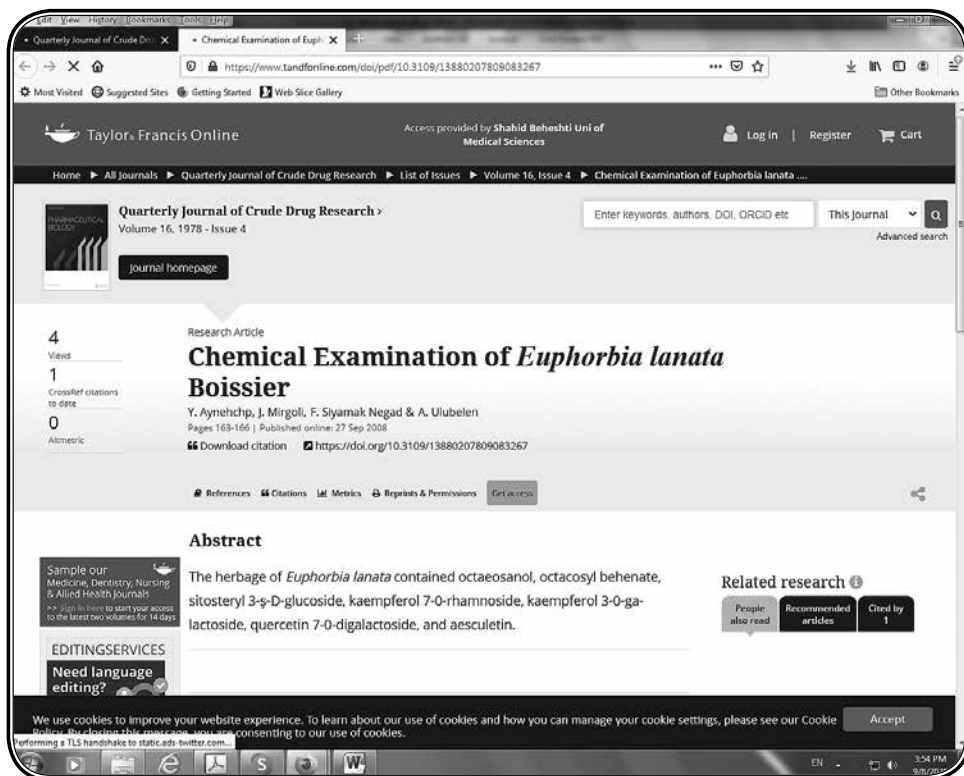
Edit View History Bookmarks Tools Help

Quarterly Journal of Crude Dru ×

Chemical Examination of Euph ×

https://www.tandfonline.com/doi/pdf/10.3109/13880207809083267

Most Visited Suggested Sites Getting Started Web Slice Gallery

Other Bookmarks

Taylor & Francis Online

Access provided by Shahid Beheshti Uni of Medical Sciences

Log in | Register Cart

Home ▶ All Journals ▶ Quarterly Journal of Crude Drug Research ▶ List of Issues ▶ Volume 16, Issue 4 ▶ Chemical Examination of Euphorbia lanata ....

Quarterly Journal of Crude Drug Research >
Volume 16, 1978 - Issue 4

Journal homepage

Enter keywords, authors, DOI, ORCID etc

This Journal

Advanced search

4
Views
1
CrossRef citations to date
0
Altmetric

Research Article

Chemical Examination of *Euphorbia lanata* Boissier

Y. Aynehchp, J. Mirgoli, F. Siyamak Negad & A. Ulubelen

Pages 163-166 | Published online: 27 Sep 2008

Download citation https://doi.org/10.3109/13880207809083267

References Citations Metrics Reprints & Permissions Get access

Abstract

The herbage of *Euphorbia lanata* contained octaeosanol, octacosyl behenate, sitosteryl 3-ş-D-glucoside, kaempferol 7-0-rhamnoside, kaempferol 3-0-galactoside, quercetin 7-0-digalactoside, and aesculetin.

Sample our Medicine, Dentistry, Nursing & Allied Health Journals
>> Sign in here to start your access to the latest two volumes for 14 days

EDITINGSERVICES
Need language editing?

Related research
People also read
Recommended articles
Cited by 1

We use cookies to improve your website experience. To learn about our use of cookies and how you can manage your cookie settings, please see our Cookie Policy. By closing this message, you are consenting to our use of cookies.

Accept

Performing a TLS handshake to static.ads-twitter.com...

EN

3:54 PM
9/8/20